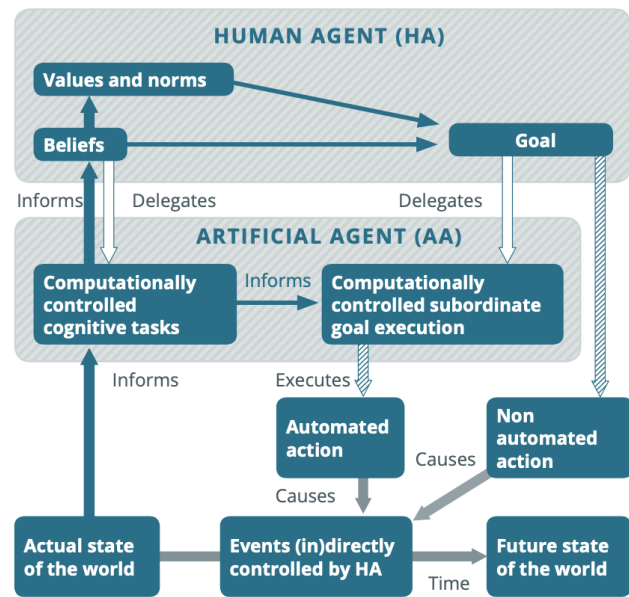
HUMAN AGENT (HA)

Values and norms

Beliefs

Goal

Informs

Delegates

Delegates

ARTIFICIAL AGENT (AA)

Computationally controlled cognitive tasks

Informs

Computationally controlled subordinate goal execution

Informs

Executes

Automated action

Non automated action

Causes

Causes

Actual state of the world

Events (in)directly controlled by HA

Future state of the world

Time